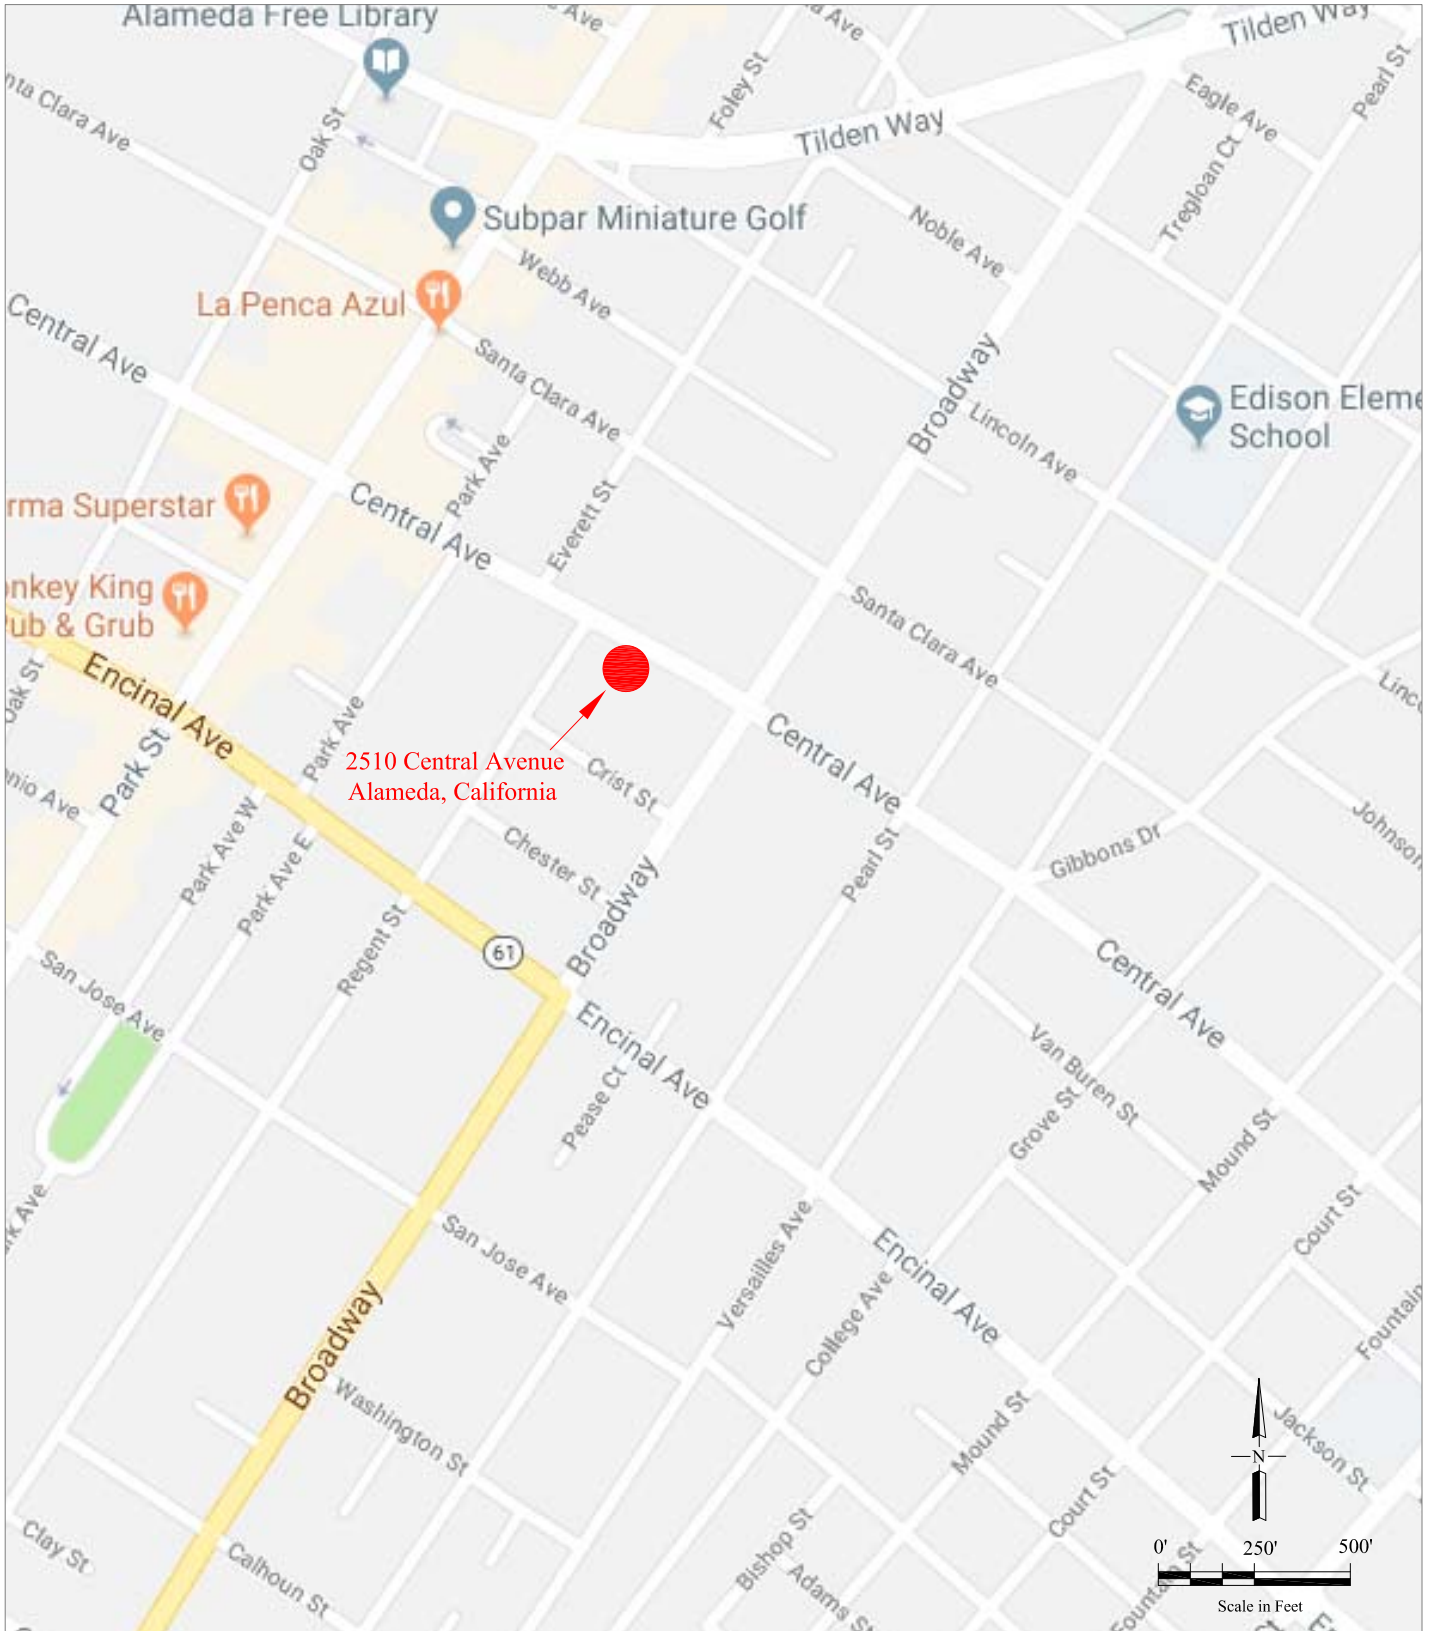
Alameda Free Library
Ave
a Ave
Tilden Way
nta Clara Ave
Oak St
Foley St
Tilden Way
Eagle Ave
Pearl St
Subpar Miniature Golf
Noble Ave
Tregloan Ct
Webb Ave
La Penca Azul
Central Ave
Santa Clara Ave
Broadway
Lincoln Ave
Edison Eleme School
Park Ave
Everett St
Central Ave
rma Superstar
nkey King ub & Grub
Santa Clara Ave
Oak St
Encinal Ave
Park St
Park Ave
Linc
2510 Central Avenue
Alameda, California
Crist St
Central Ave
nio Ave
Park Ave W
Park Ave E
Chester St
Pearl St
Gibbons Dr
Johnson
Regent St
61
Broadway
Central Ave
San Jose Ave
Encinal Ave
Pease Ct
Van Buren St
Grove St
Mound St
k Ave
San Jose Ave
Versailles Ave
College Ave
Encinal Ave
Court St
Fountain
Broadway
Washington St
Mound St
Jackson St
N
Court St
Clay St
Calhoun St
Bishop St
Adams St
Fountain St
0'
250'
500'
Scale in Feet